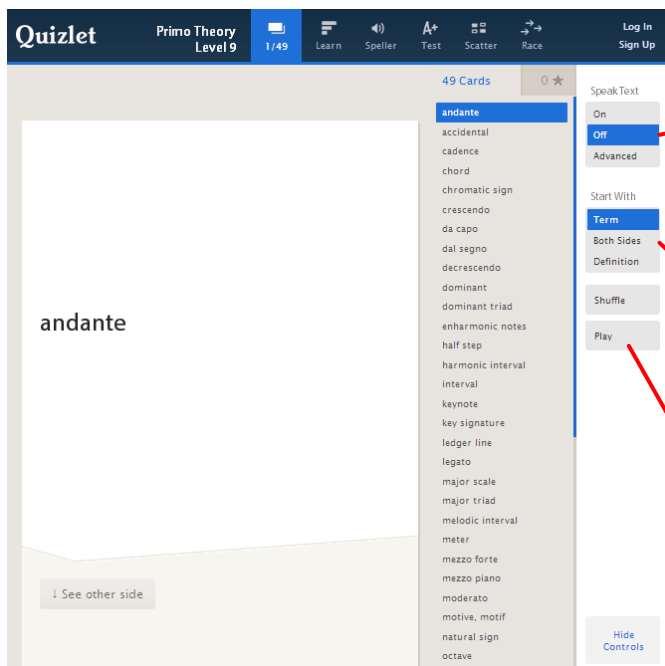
Quizlet

Primo Theory Level 9

1/49

Learn

Speller

Test

Scatter

Race

Log In

Sign Up

49 Cards

0 ★

andante

accidental

cadence

chord

chromatic sign

crescendo

da capo

dal segno

decrescendo

dominant

dominant triad

enharmonic notes

half step

harmonic interval

interval

keynote

key signature

ledger line

legato

major scale

major triad

melodic interval

meter

mezzo forte

mezzo piano

moderato

motive, motif

natural sign

octave

andante

↓ See other side

Speak Text

On

Off

Advanced

Start With

Term

Both Sides

Definition

Shuffle

Play

Hide Controls